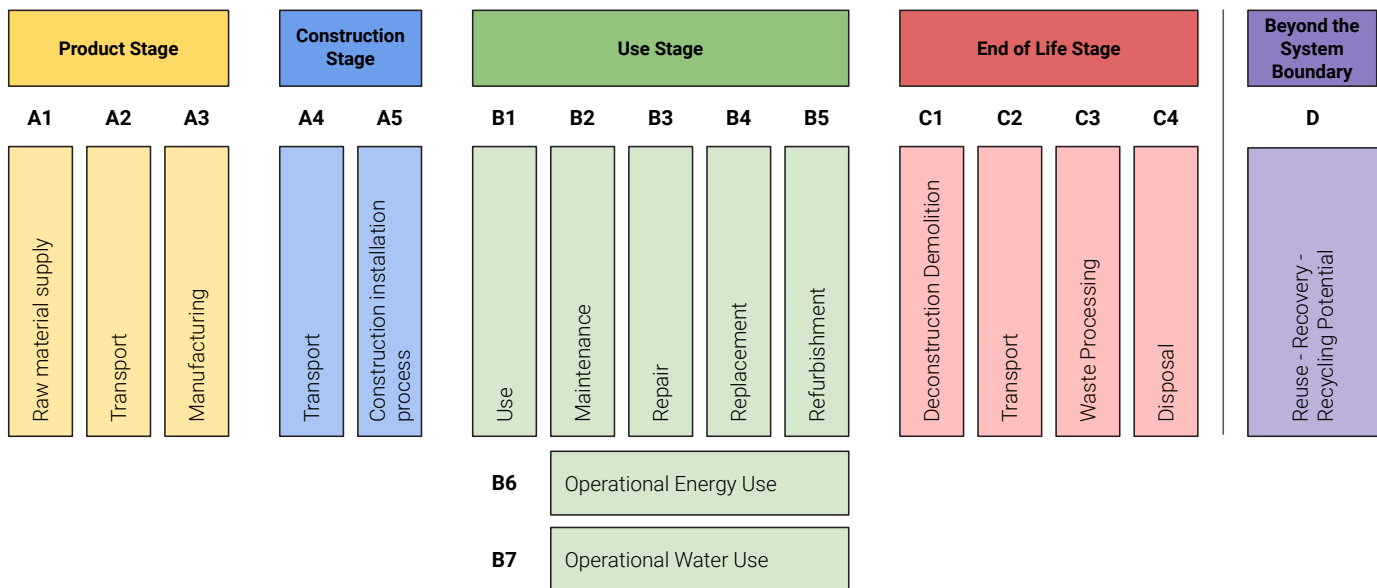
Product Stage

Construction Stage

Use Stage

End of Life Stage

Beyond the System Boundary

A1 A2 A3

A4 A5

B1 B2 B3 B4 B5

C1 C2 C3 C4

D

Raw material supply

Transport

Manufacturing

Transport

Construction installation process

Use

Maintenance

Repair

Replacement

Refurbishment

Deconstruction Demolition

Transport

Waste Processing

Disposal

Reuse - Recovery - Recycling Potential

B6 Operational Energy Use

B7 Operational Water Use